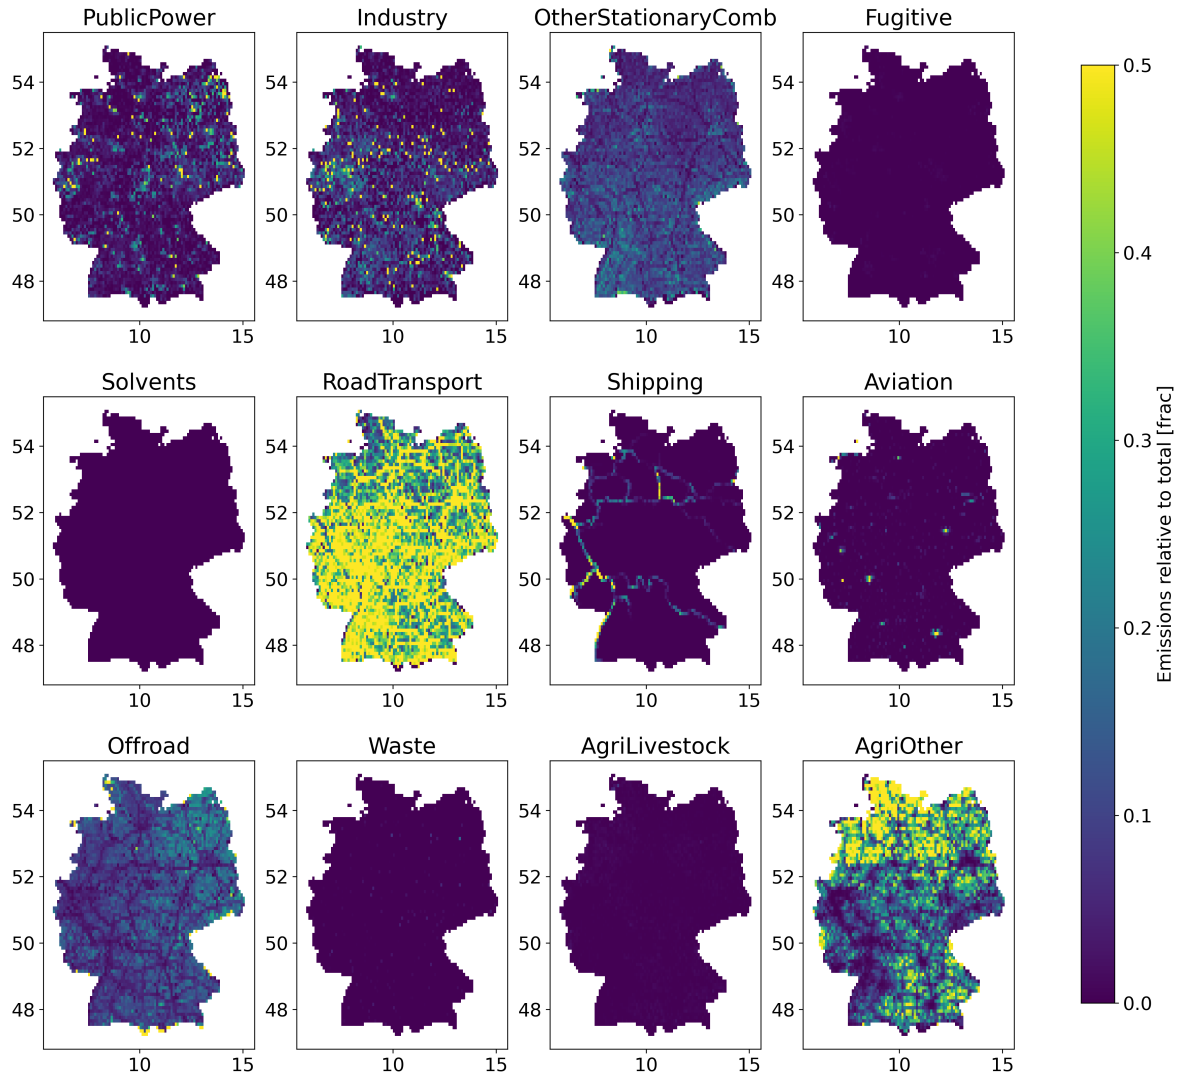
PublicPower
54
52
50
48
10
15

Industry
54
52
50
48
10
15

OtherStationaryComb
54
52
50
48
10
15

Fugitive
54
52
50
48
10
15

Solvents
54
52
50
48
10
15

RoadTransport
54
52
50
48
10
15

Shipping
54
52
50
48
10
15

Aviation
54
52
50
48
10
15

Offroad
54
52
50
48
10
15

Waste
54
52
50
48
10
15

AgriLivestock
54
52
50
48
10
15

AgriOther
54
52
50
48
10
15

0.5
0.4
0.3
0.2
0.1
0.0
Emissions relative to total [frac]